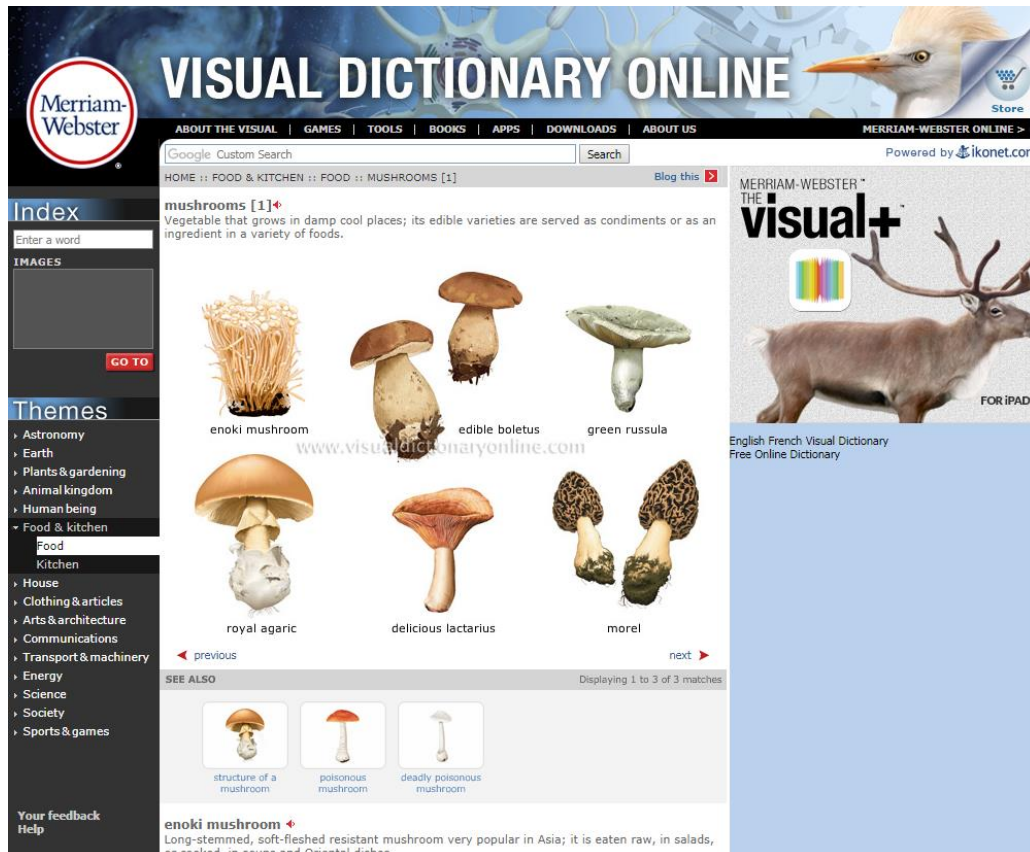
Merriam-Webster

VISUAL DICTIONARY ONLINE

Store

ABOUT THE VISUAL | GAMES | TOOLS | BOOKS | APPS | DOWNLOADS | ABOUT US

MERRIAM-WEBSTER ONLINE >

Google Custom Search

Search

Powered by ikonet.com

HOME :: FOOD & KITCHEN :: FOOD :: MUSHROOMS [1]

Blog this

Index

Enter a word

IMAGES

GO TO

Themes

Astronomy
Earth
Plants & gardening
Animal kingdom
Human being
Food & kitchen
Food
Kitchen
House
Clothing & articles
Arts & architecture
Communications
Transport & machinery
Energy
Science
Society
Sports & games

Your feedback
Help

mushrooms [1]

Vegetable that grows in damp cool places; its edible varieties are served as condiments or as an ingredient in a variety of foods.

enoki mushroom

edible boletus

green russula

www.visualdictionaryonline.com

royal agaric

delicious lactarius

morel

previous

next

SEE ALSO

Displaying 1 to 3 of 3 matches

structure of a mushroom

poisonous mushroom

deadly poisonous mushroom

enoki mushroom

Long-stemmed, soft-fleshed resistant mushroom very popular in Asia; it is eaten raw, in salads, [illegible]

MERRIAM-WEBSTER THE visual+

FOR iPAD

English French Visual Dictionary
Free Online Dictionary